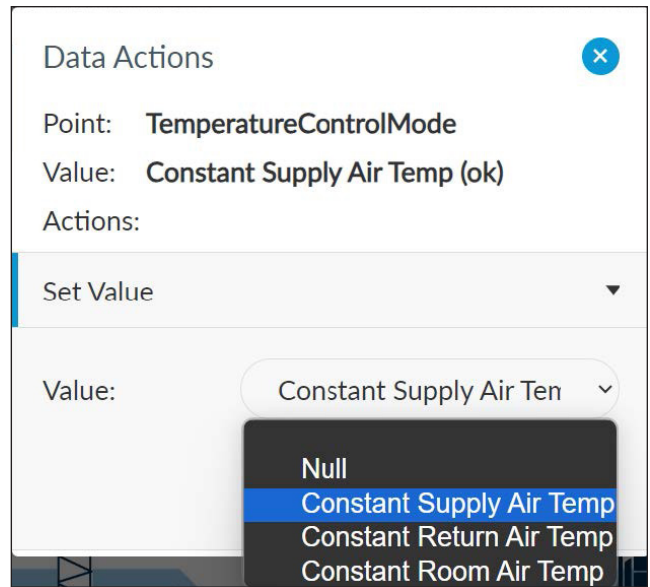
Data Actions

Point: TemperatureControlMode

Value: Constant Supply Air Temp (ok)

Actions:

Set Value

Value: Constant Supply Air Ten

Null
Constant Supply Air Temp
Constant Return Air Temp
Constant Room Air Temp